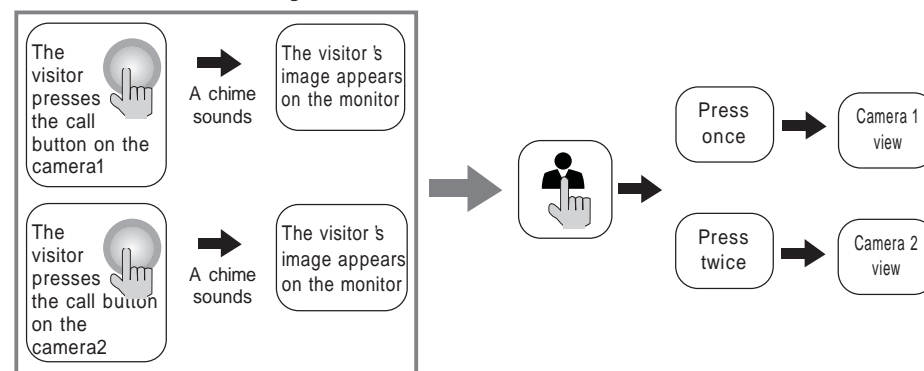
The visitor presses the call button on the camera1

A chime sounds

The visitor 's image appears on the monitor

The visitor presses the call button on the camera2

A chime sounds

The visitor 's image appears on the monitor

Press once

Camera 1 view

Press twice

Camera 2 view